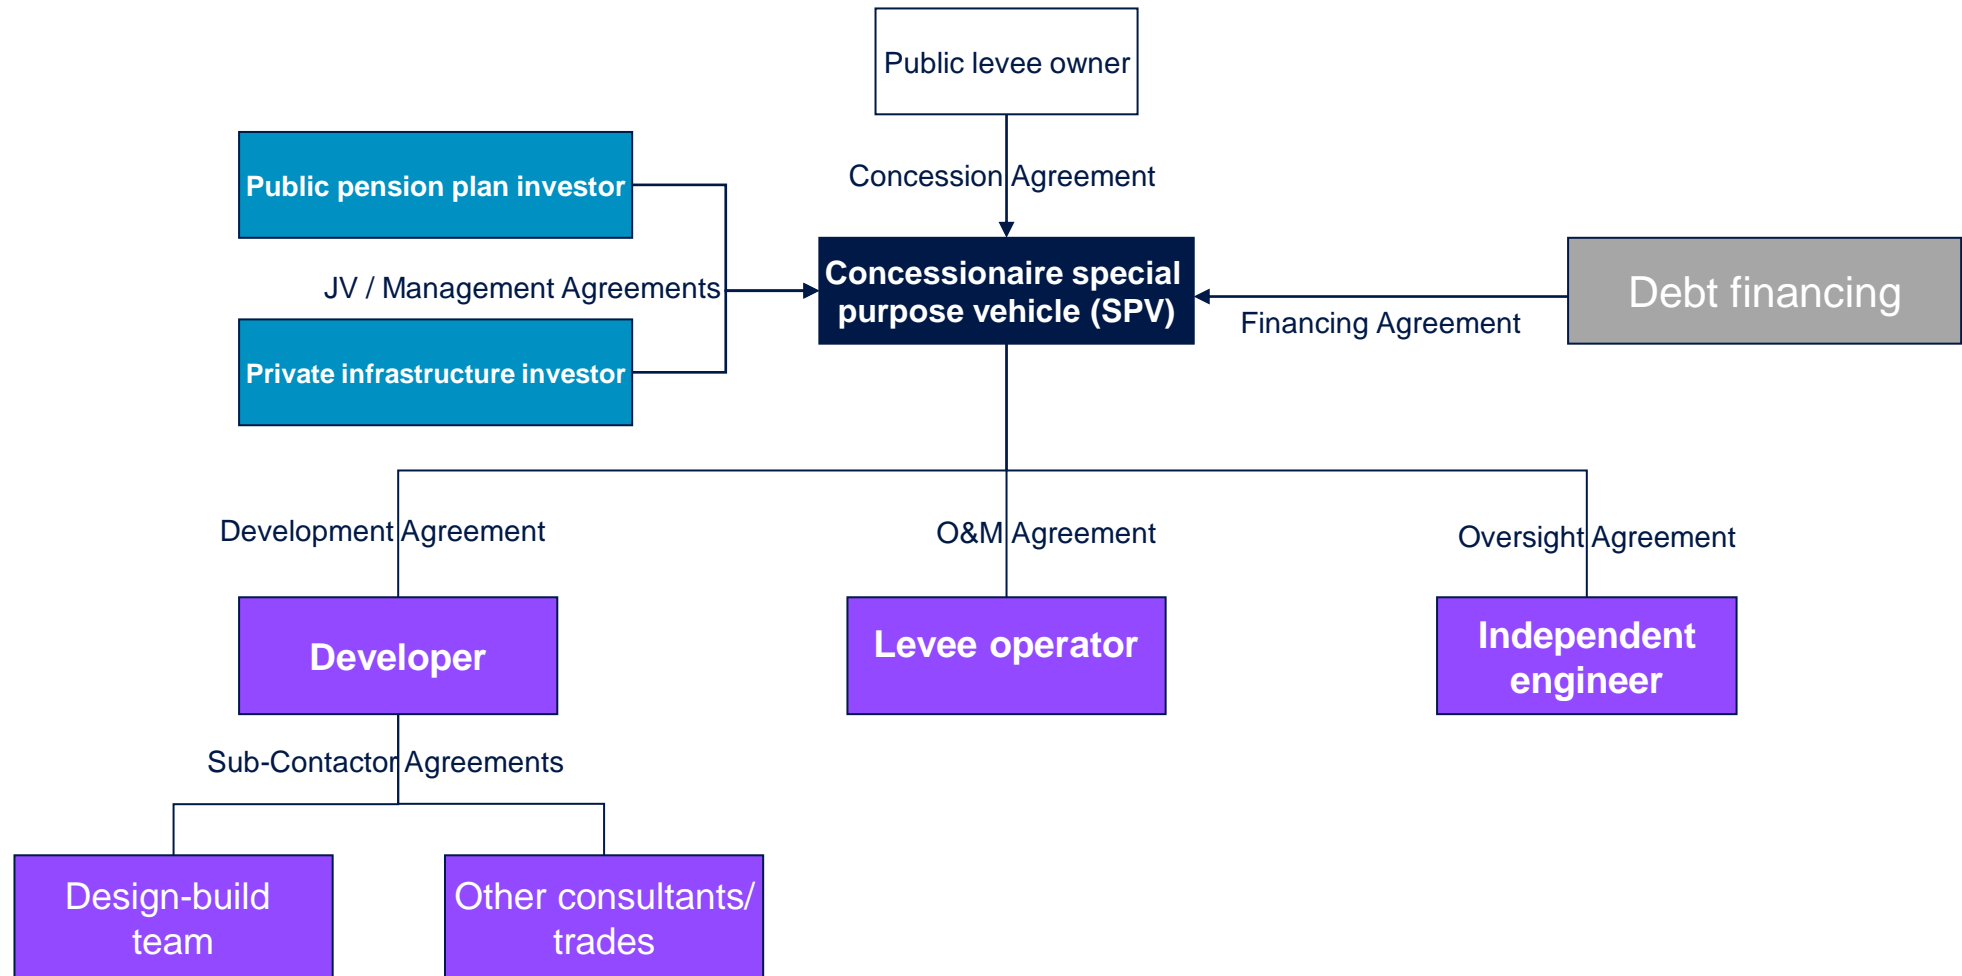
Public levee owner

Concession Agreement

Public pension plan investor

JV / Management Agreements

Private infrastructure investor

Concessionaire special purpose vehicle (SPV)

Financing Agreement

Debt financing

Development Agreement

O&M Agreement

Oversight Agreement

Developer

Levee operator

Independent engineer

Sub-Contactor Agreements

Design-build team

Other consultants/ trades